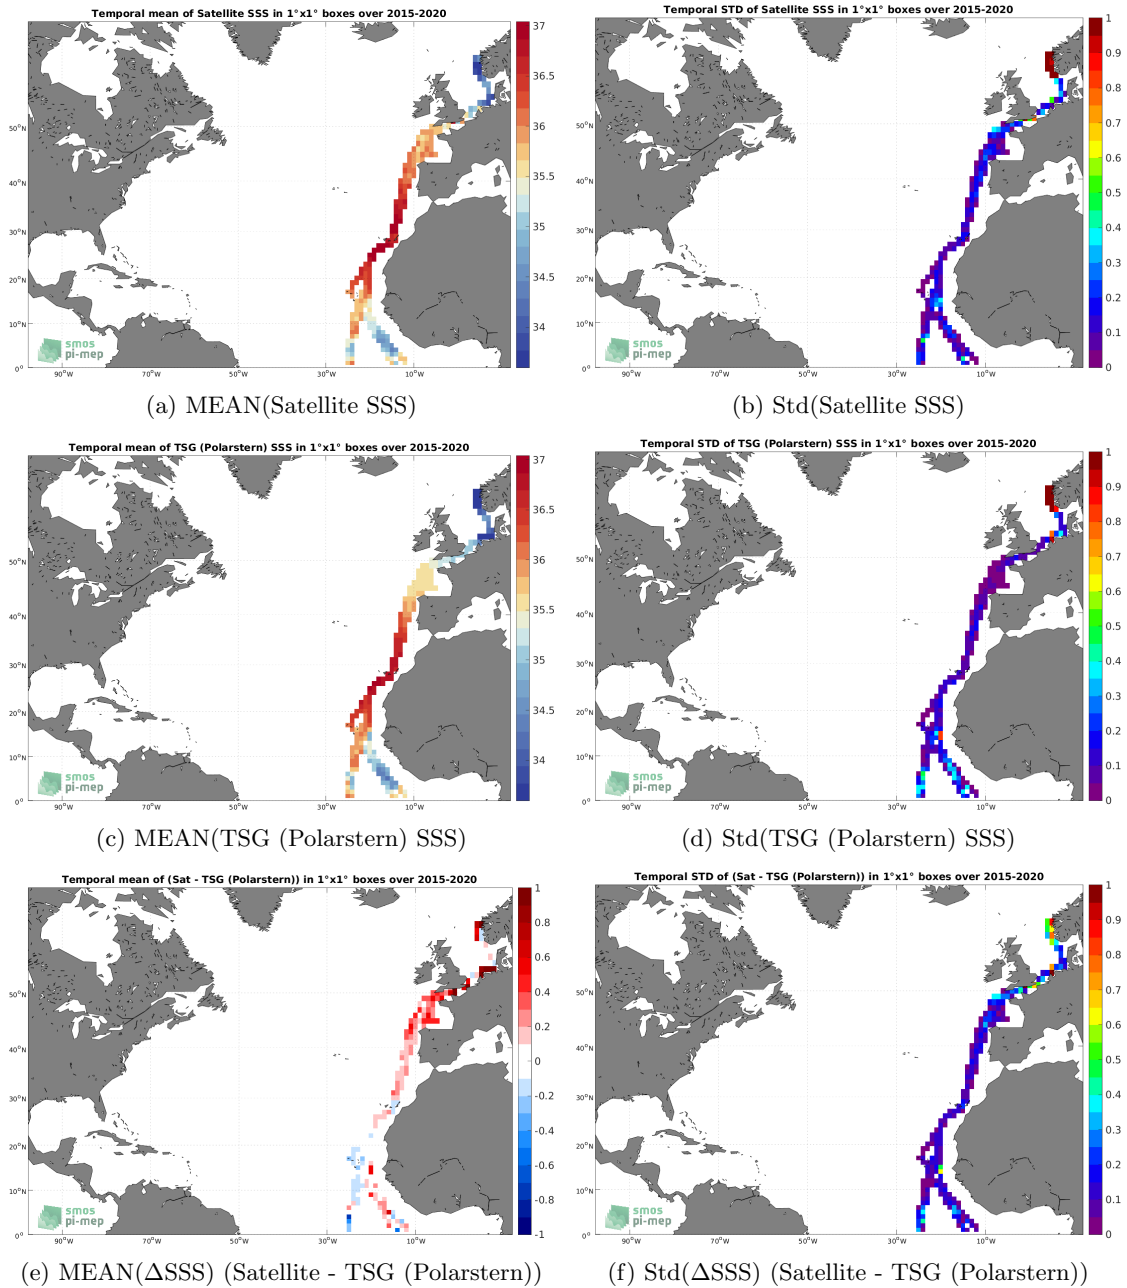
Temporal mean of Satellite SSS in 1°x1° boxes over 2015-2020

37
36.5
36
35.5
35
34.5
34

50°N
40°N
30°N
20°N
10°N
0°

90°W 70°W 50°W 30°W 10°W

smos
pi-mep

(a) MEAN(Satellite SSS)

Temporal STD of Satellite SSS in 1°x1° boxes over 2015-2020

1
0.9
0.8
0.7
0.6
0.5
0.4
0.3
0.2
0.1
0

50°N
40°N
30°N
20°N
10°N
0°

90°W 70°W 50°W 30°W 10°W

smos
pi-mep

(b) Std(Satellite SSS)

Temporal mean of TSG (Polarstern) SSS in 1°x1° boxes over 2015-2020

37
36.5
36
35.5
35
34.5
34

50°N
40°N
30°N
20°N
10°N
0°

90°W 70°W 50°W 30°W 10°W

smos
pi-mep

(c) MEAN(TSG (Polarstern) SSS)

Temporal STD of TSG (Polarstern) SSS in 1°x1° boxes over 2015-2020

1
0.9
0.8
0.7
0.6
0.5
0.4
0.3
0.2
0.1
0

50°N
40°N
30°N
20°N
10°N
0°

90°W 70°W 50°W 30°W 10°W

smos
pi-mep

(d) Std(TSG (Polarstern) SSS)

Temporal mean of (Sat - TSG (Polarstern)) in 1°x1° boxes over 2015-2020

1
0.8
0.6
0.4
0.2
0
-0.2
-0.4
-0.6
-0.8
-1

50°N
40°N
30°N
20°N
10°N
0°

90°W 70°W 50°W 30°W 10°W

smos
pi-mep

(e) MEAN($\Delta$SSS) (Satellite - TSG (Polarstern))

Temporal STD of (Sat - TSG (Polarstern)) in 1°x1° boxes over 2015-2020

1
0.9
0.8
0.7
0.6
0.5
0.4
0.3
0.2
0.1
0

50°N
40°N
30°N
20°N
10°N
0°

90°W 70°W 50°W 30°W 10°W

smos
pi-mep

(f) Std($\Delta$SSS) (Satellite - TSG (Polarstern))